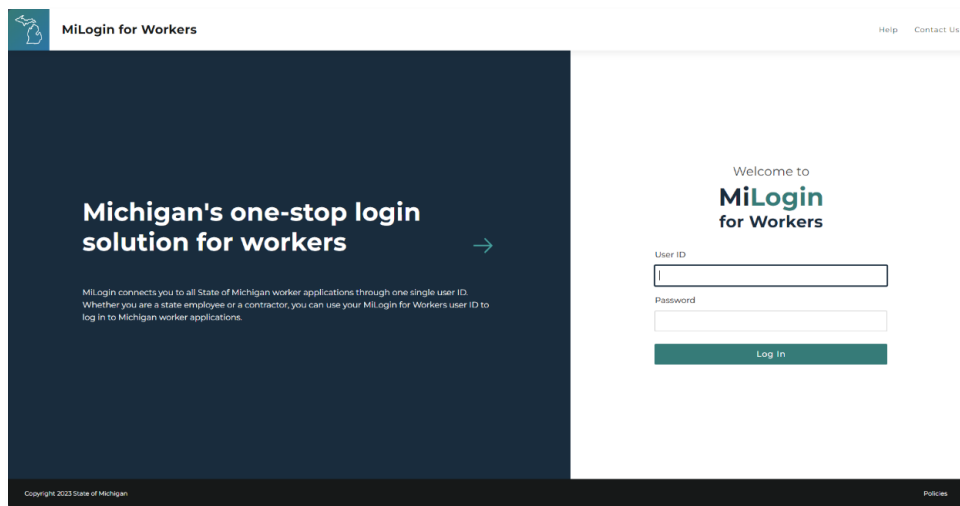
MiLogin for Workers

Help Contact Us

Michigan's one-stop login solution for workers

MiLogin connects you to all State of Michigan worker applications through one single user ID. Whether you are a state employee or a contractor, you can use your MiLogin for Workers user ID to log in to Michigan worker applications.

Welcome to
MiLogin
for Workers

User ID

Password

Log In

Copyright 2023 State of Michigan

Policies